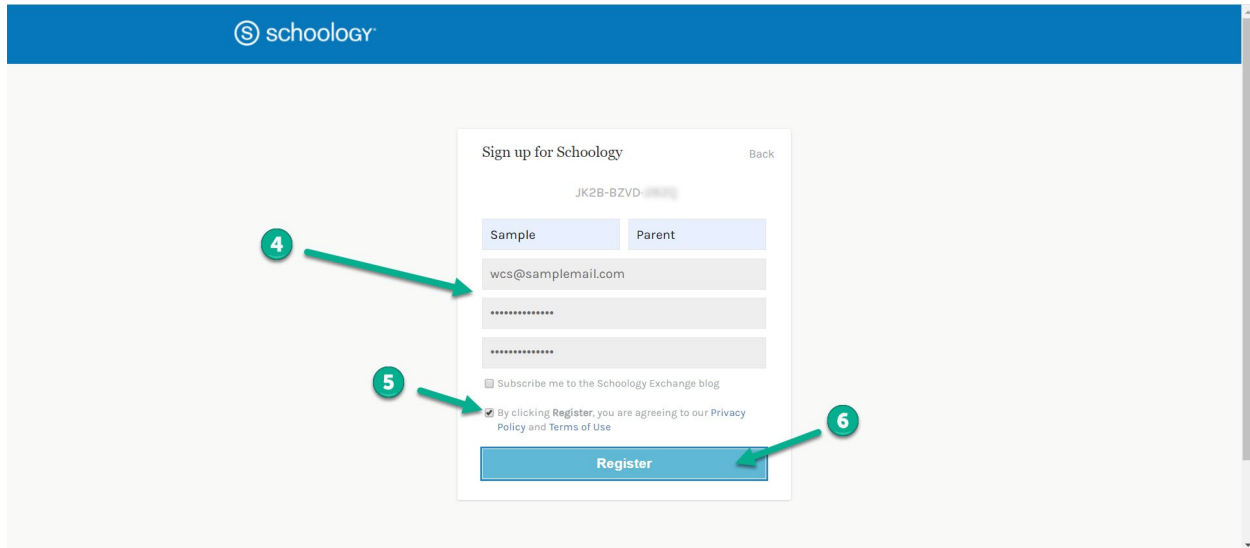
schoology

Sign up for Schoology

Back

JK2B-BZVD-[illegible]

Sample

Parent

wcs@samplemail.com

••••••••••••••

••••••••••••••

Subscribe me to the Schoology Exchange blog

By clicking Register, you are agreeing to our Privacy Policy and Terms of Use

Register

4

5

6